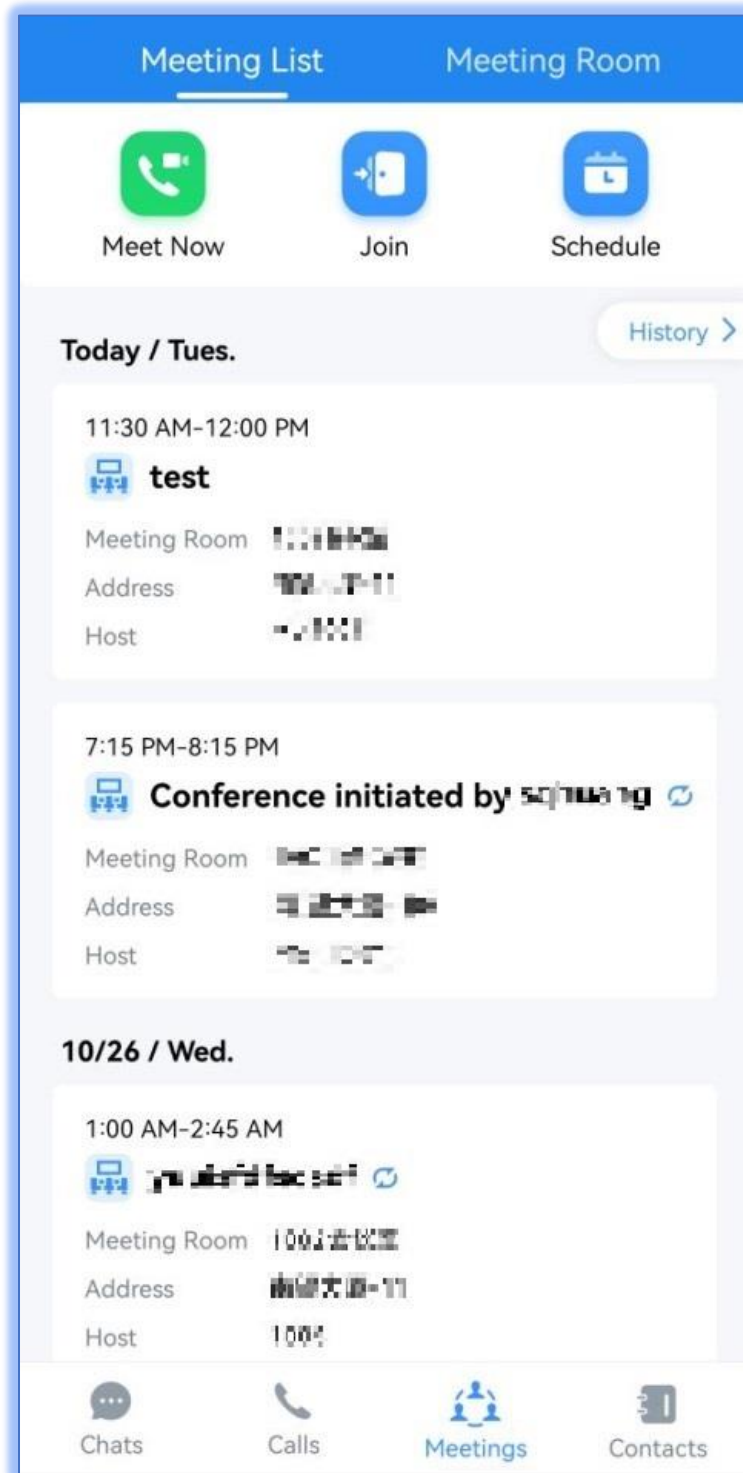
Meeting List Meeting Room

Meet Now Join Schedule

History >

Today / Tues.

11:30 AM-12:00 PM
test
Meeting Room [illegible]
Address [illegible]
Host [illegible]

7:15 PM-8:15 PM
Conference initiated by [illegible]
Meeting Room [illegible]
Address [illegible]
Host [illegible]

10/26 / Wed.

1:00 AM-2:45 AM
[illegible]
Meeting Room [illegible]
Address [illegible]
Host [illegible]

Chats Calls Meetings Contacts